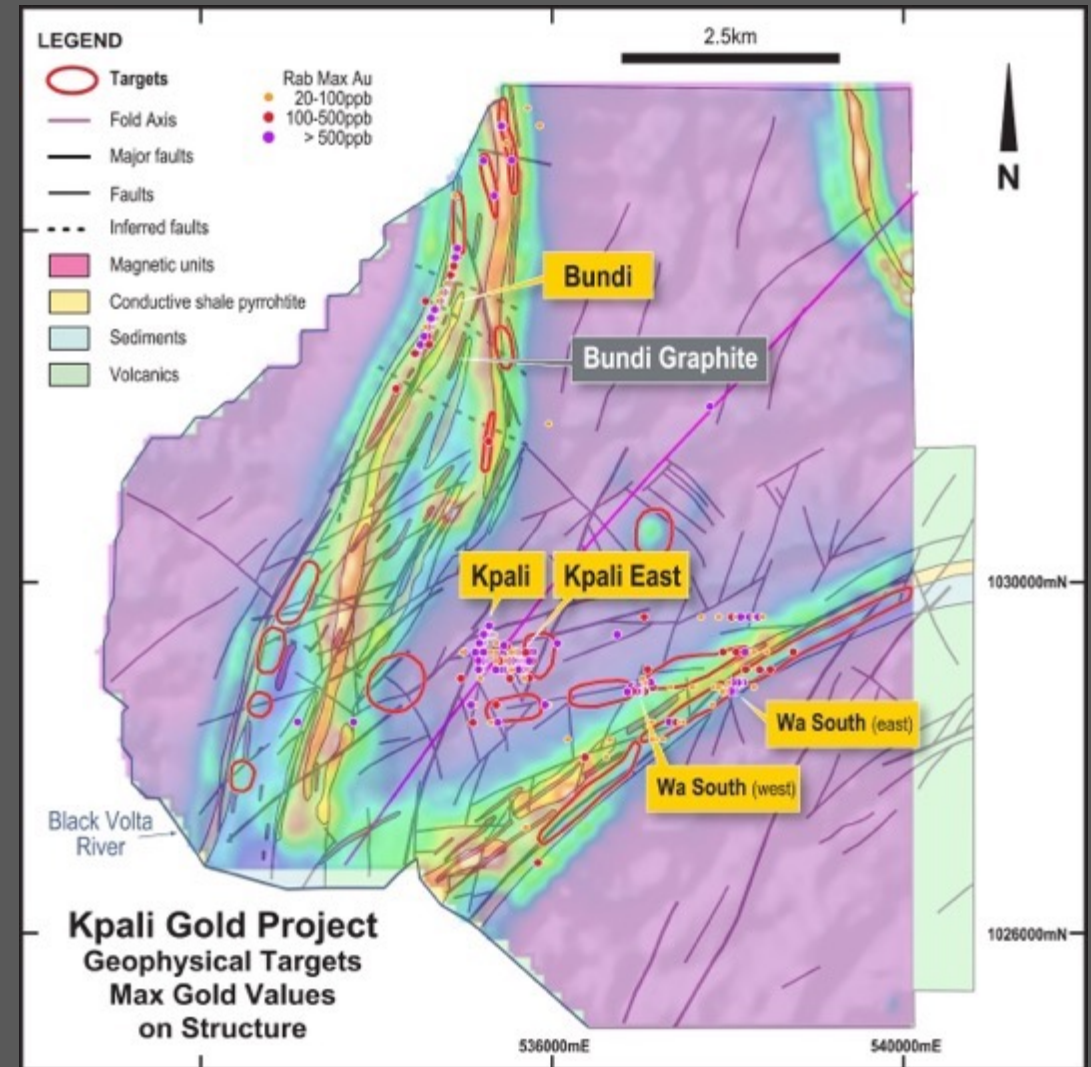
LEGEND
Targets
Fold Axis
Major faults
Faults
Inferred faults
Magnetic units
Conductive shale pyrrohtite
Sediments
Volcanics

Rab Max Au
20-100ppb
100-500ppb
> 500ppb

2.5km

N

Bundi
Bundi Graphite
Kpali
Kpali East
Wa South (east)
Wa South (west)

Black Volta River

1030000mN
1026000mN
536000mE
540000mE

Kpali Gold Project
Geophysical Targets
Max Gold Values
on Structure